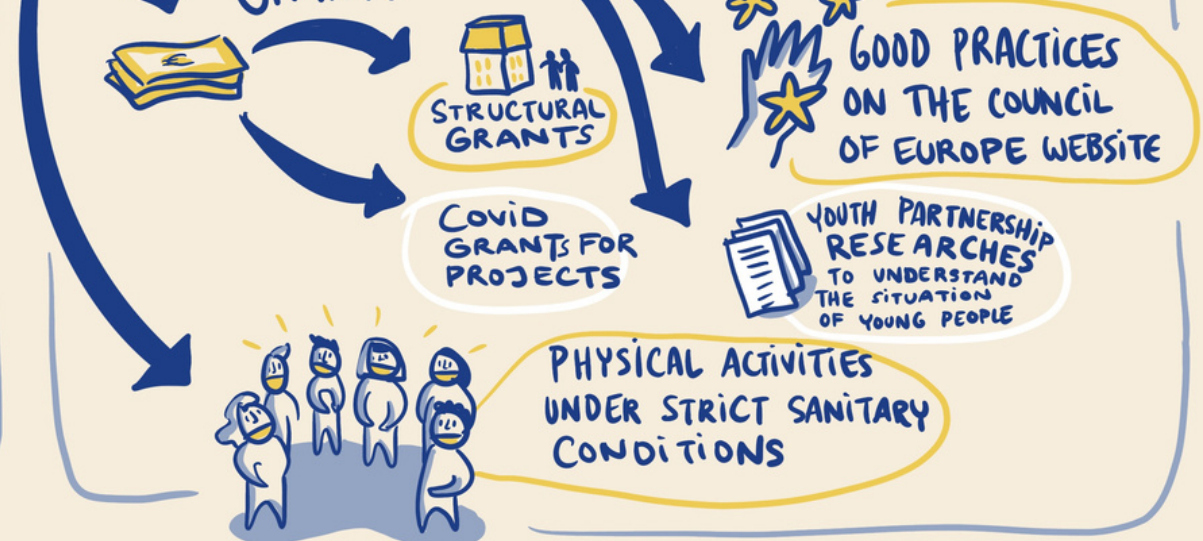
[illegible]

STRUCTURAL GRANTS

GOOD PRACTICES ON THE COUNCIL OF EUROPE WEBSITE

COVID GRANTS FOR PROJECTS

YOUTH PARTNERSHIP RESEARCHES TO UNDERSTAND THE SITUATION OF YOUNG PEOPLE

PHYSICAL ACTIVITIES UNDER STRICT SANITARY CONDITIONS